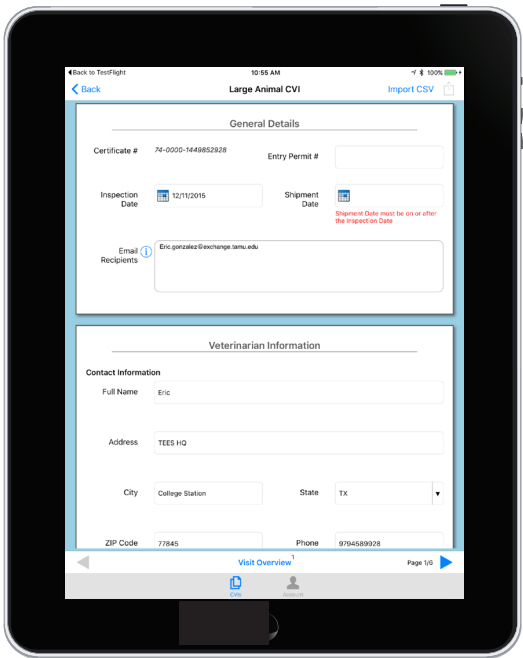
◂Back to TestFlight 10:55 AM 100%

< Back Large Animal CVI Import CSV

General Details

Certificate # 74-0000-1449852928

Entry Permit #

Inspection Date 12/11/2015

Shipment Date

Shipment Date must be on or after the Inspection Date

Email Recipients Eric.gonzalez@exchange.tamu.edu

Veterinarian Information

Contact Information

Full Name Eric

Address TEES HQ

City College Station

State TX

ZIP Code 77845

Phone 9794589928

Visit Overview 1

Page 1/6

CVIs Account